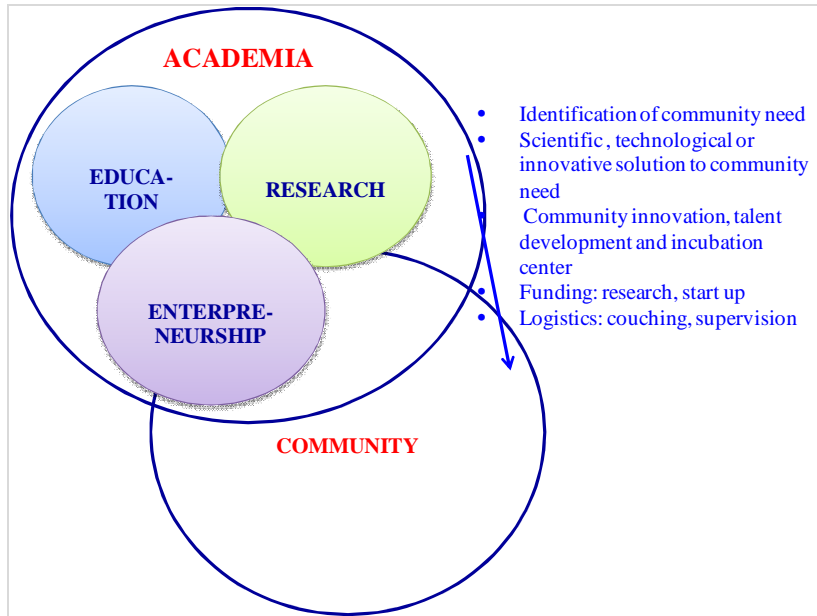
ACADEMIA

EDUCATION

RESEARCH

ENTERPRENEURSHIP

COMMUNITY

- Identification of community need
- Scientific , technological or innovative solution to community need
- Community innovation, talent development and incubation center
- Funding: research, start up
- Logistics: couching, supervision